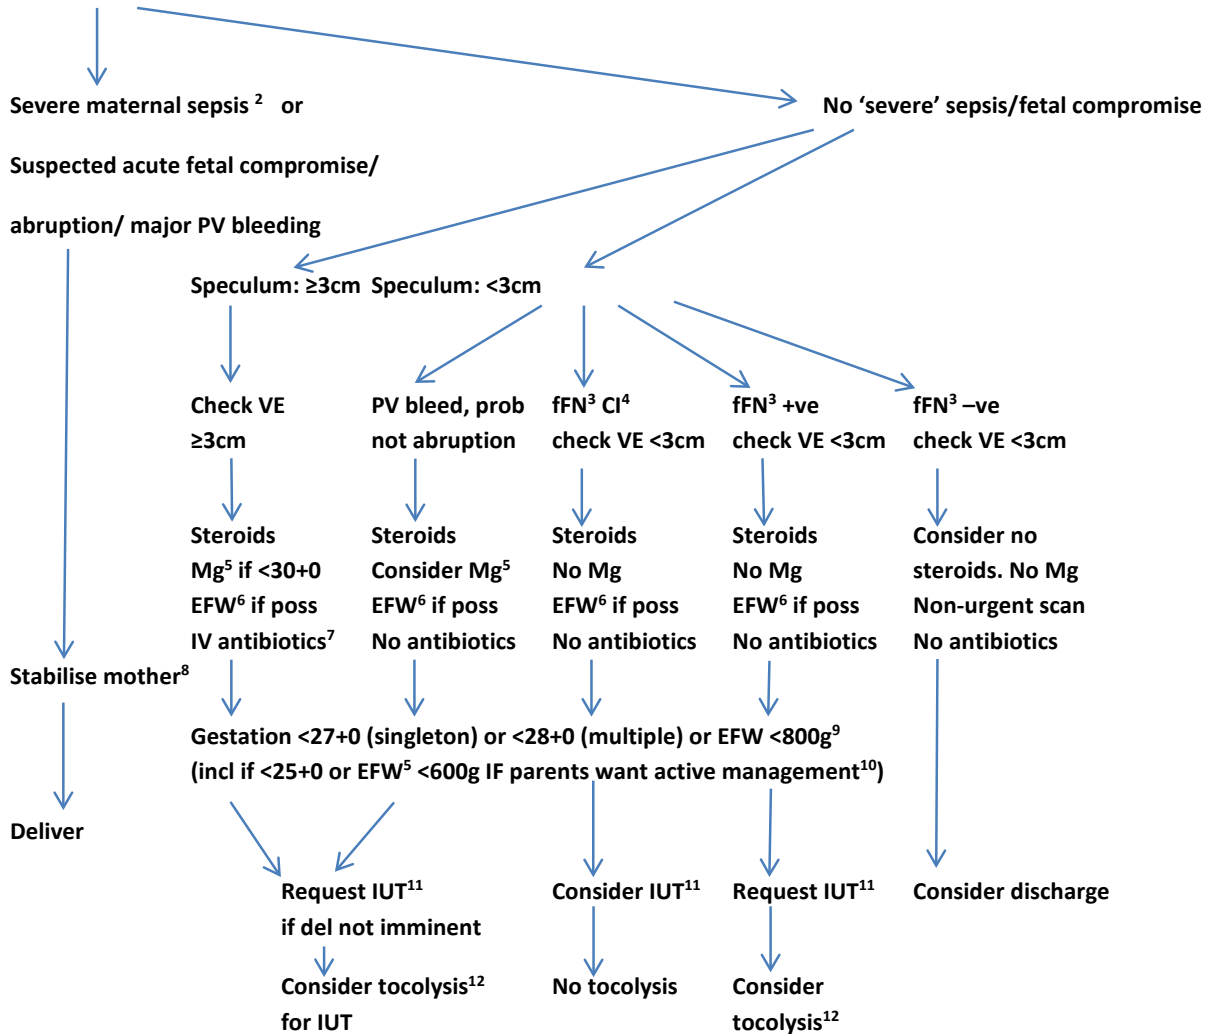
Severe maternal sepsis $^{2}$ or

Suspected acute fetal compromise/

abruption/ major PV bleeding

No 'severe' sepsis/fetal compromise

Speculum: ≥3cm

Speculum: <3cm

Check VE ≥3cm

Steroids
Mg$^{5}$ if <30+0
EFW$^{6}$ if poss
IV antibiotics$^{7}$

PV bleed, prob not abruption

Steroids
Consider Mg$^{5}$
EFW$^{6}$ if poss
No antibiotics

fFN$^{3}$ CI$^{4}$
check VE <3cm

Steroids
No Mg
EFW$^{6}$ if poss
No antibiotics

fFN$^{3}$ +ve
check VE <3cm

Steroids
No Mg
EFW$^{6}$ if poss
No antibiotics

fFN$^{3}$ –ve
check VE <3cm

Consider no steroids. No Mg
Non-urgent scan
No antibiotics

Stabilise mother$^{8}$

Deliver

Gestation <27+0 (singleton) or <28+0 (multiple) or EFW <800g$^{9}$
(incl if <25+0 or EFW$^{5}$ <600g IF parents want active management$^{10}$)

Request IUT$^{11}$
if del not imminent

Consider tocolysis$^{12}$
for IUT

Consider IUT$^{11}$

No tocolysis

Request IUT$^{11}$

Consider
tocolysis$^{12}$

Consider discharge